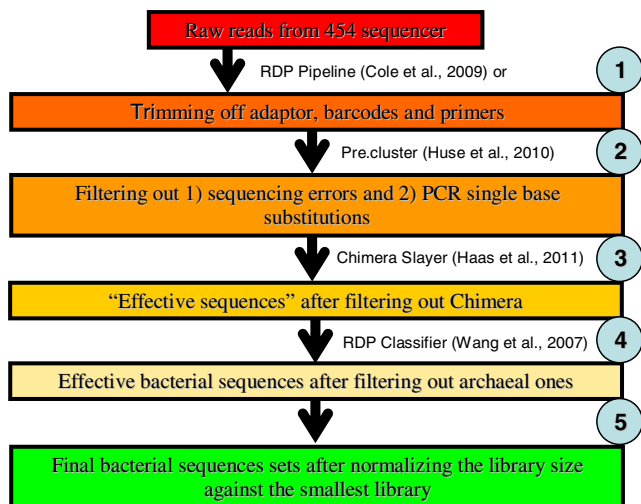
Raw reads from 454 sequencer

RDP Pipeline (Cole et al., 2009) or

1

Trimming off adaptor, barcodes and primers

Pre.cluster (Huse et al., 2010)

2

Filtering out 1) sequencing errors and 2) PCR single base substitutions

Chimera Slayer (Haas et al., 2011)

3

"Effective sequences" after filtering out Chimera

RDP Classifier (Wang et al., 2007)

4

Effective bacterial sequences after filtering out archaeal ones

5

Final bacterial sequences sets after normalizing the library size against the smallest library